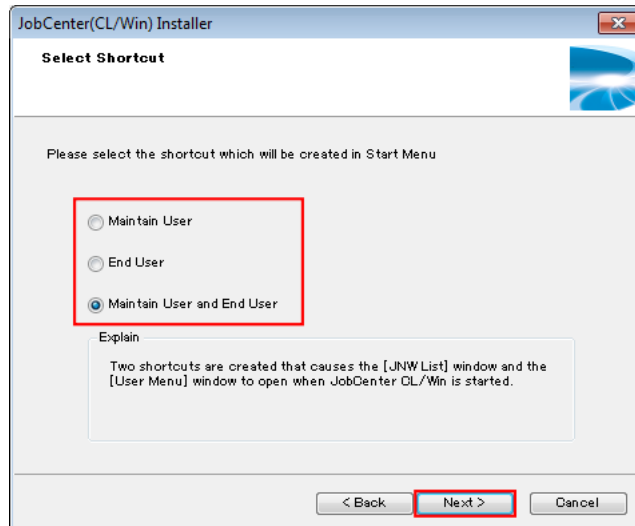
JobCenter(CL/Win) Installer

Select Shortcut

Please select the shortcut which will be created in Start Menu

Maintain User

End User

Maintain User and End User

Explain

Two shortcuts are created that causes the [JNW List] window and the [User Menu] window to open when JobCenter CL/Win is started.

< Back

Next >

Cancel